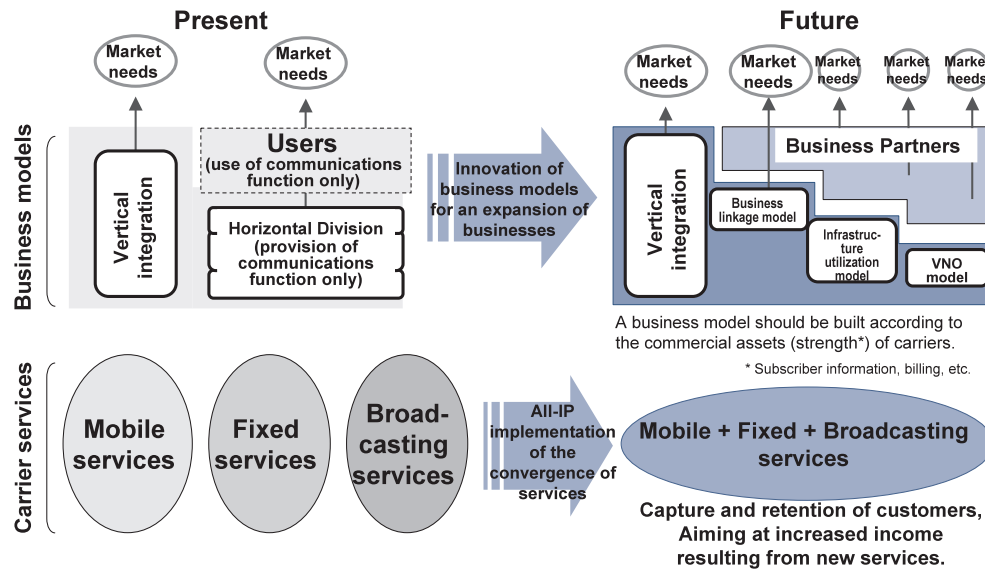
Present

Future

Business models

Market needs

Market needs

Users (use of communications function only)

Vertical integration

Horizontal Division (provision of communications function only)

Innovation of business models for an expansion of businesses

Market needs

Market needs

Market needs

Market needs

Market needs

Business Partners

Vertical integration

Business linkage model

Infrastructure utilization model

VNO model

A business model should be built according to the commercial assets (strength*) of carriers.

* Subscriber information, billing, etc.

Carrier services

Mobile services

Fixed services

Broadcasting services

All-IP implementation of the convergence of services

Mobile + Fixed + Broadcasting services

Capture and retention of customers, Aiming at increased income resulting from new services.